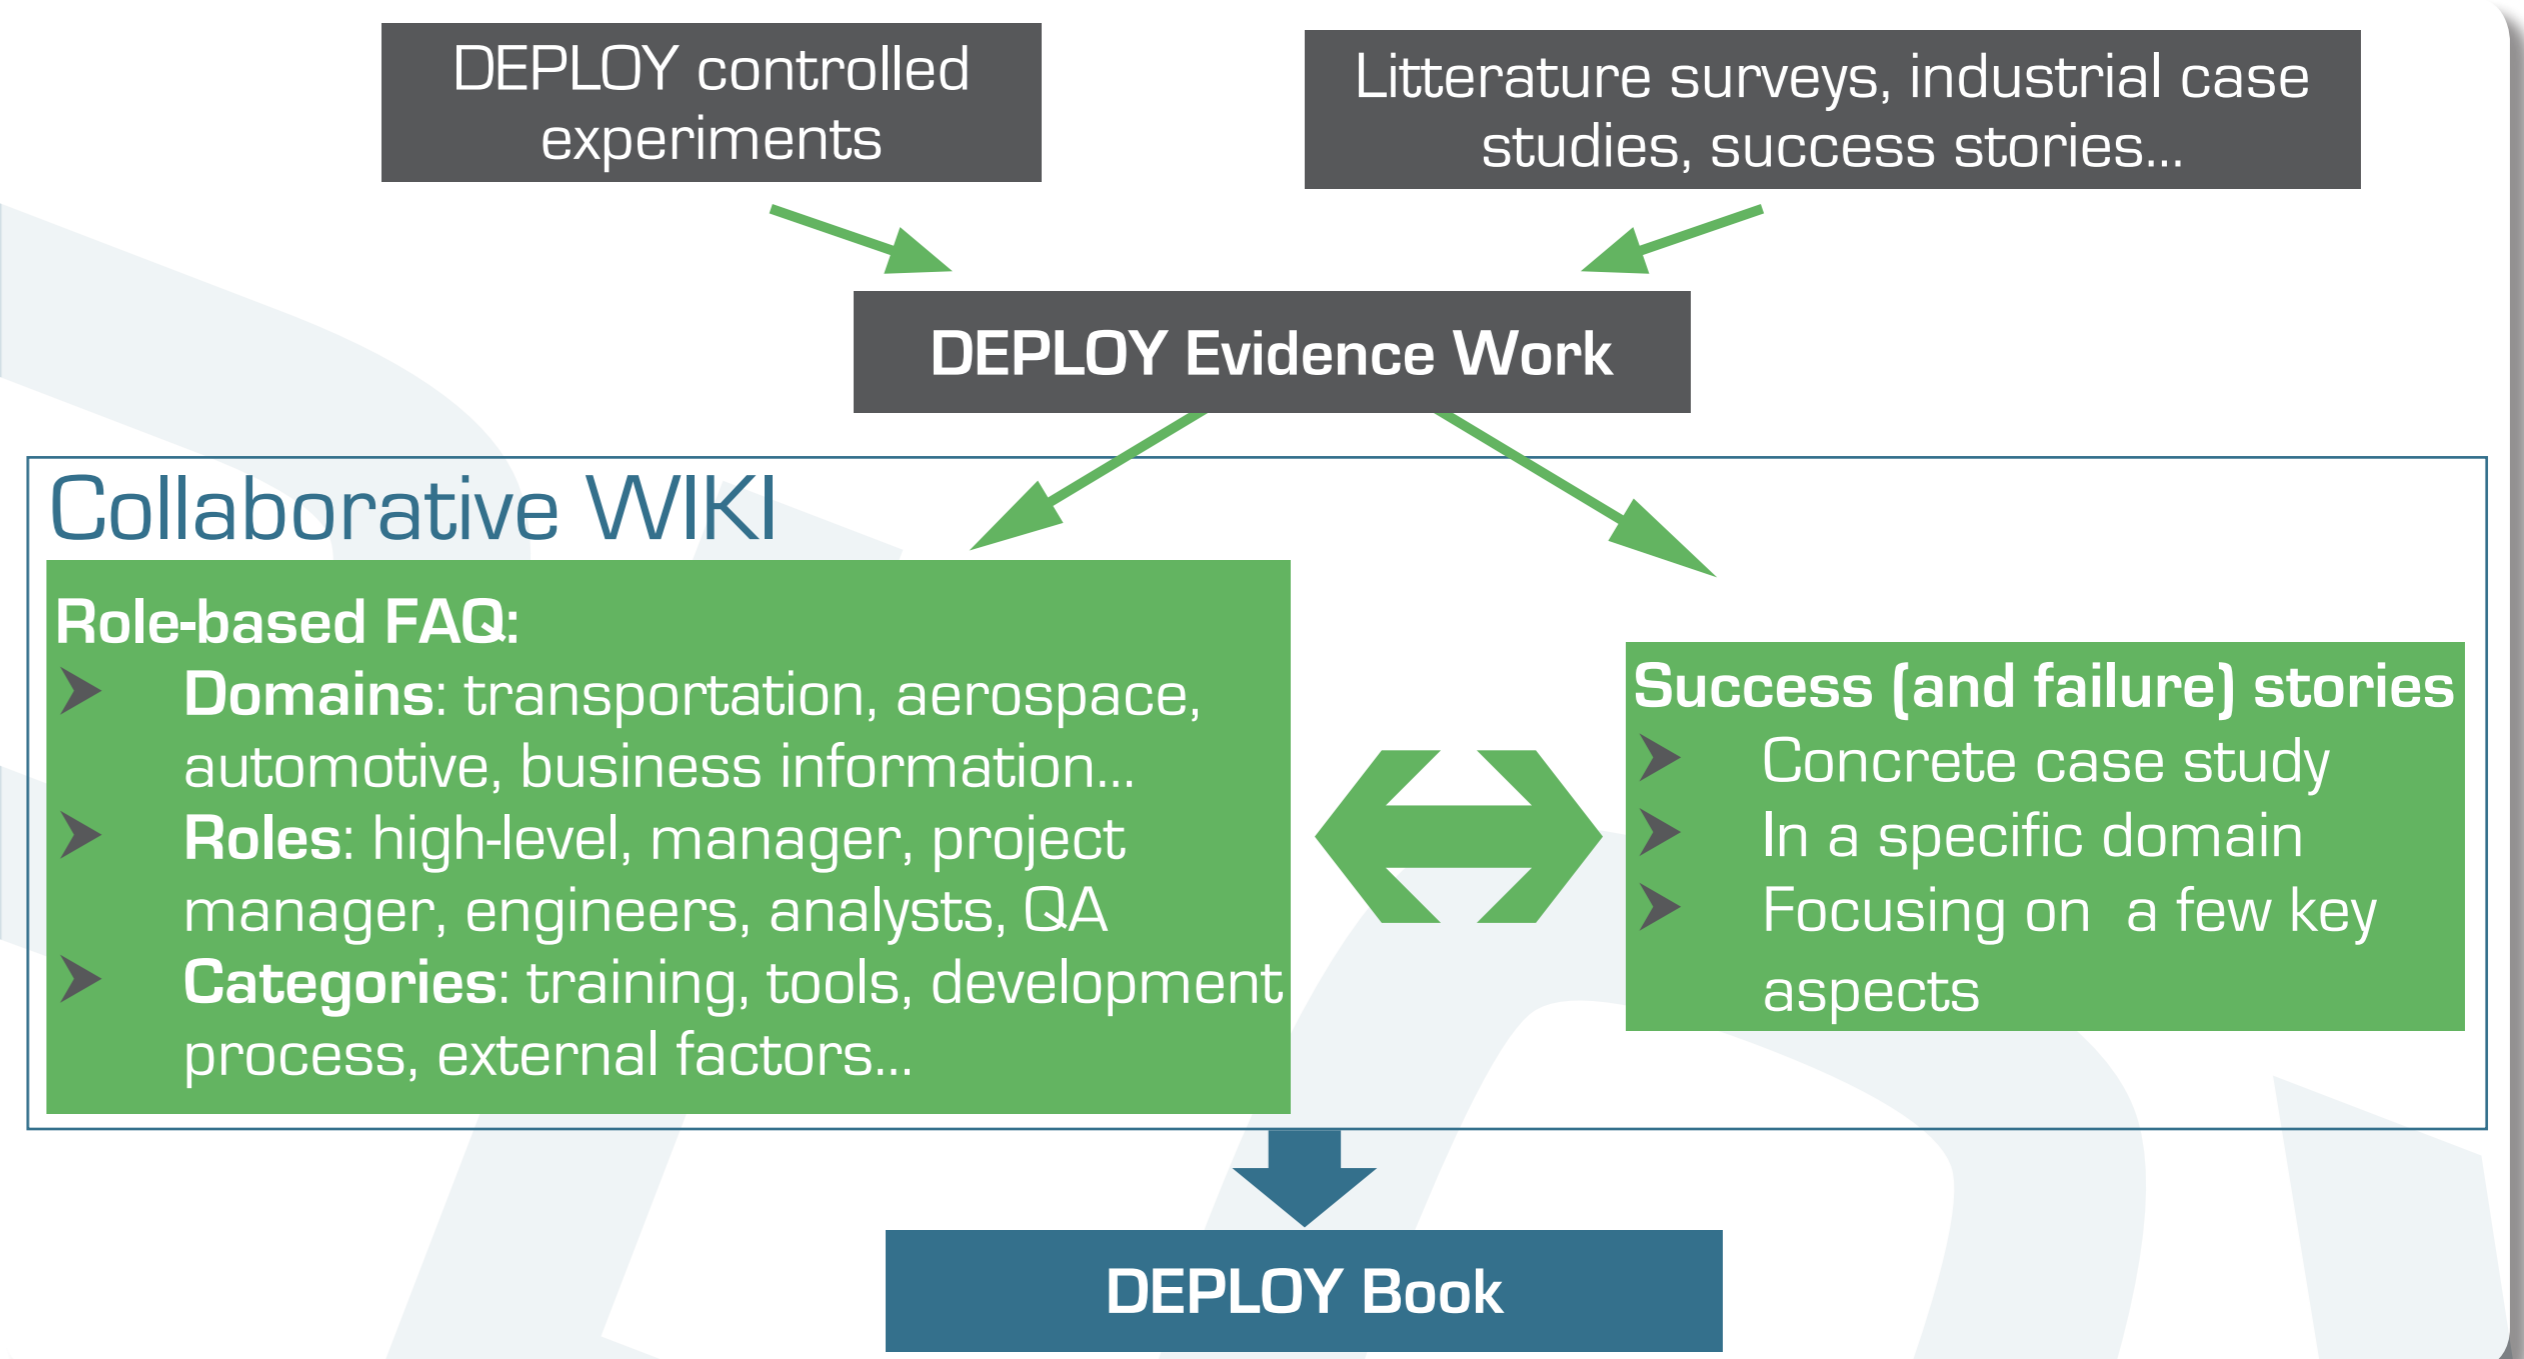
DEPLOY controlled experiments

Litterature surveys, industrial case studies, success stories...

DEPLOY Evidence Work

Collaborative WIKI

Role-based FAQ:
- Domains: transportation, aerospace, automotive, business information...
- Roles: high-level, manager, project manager, engineers, analysts, QA
- Categories: training, tools, development process, external factors...

Success (and failure) stories
- Concrete case study
- In a specific domain
- Focusing on a few key aspects

DEPLOY Book